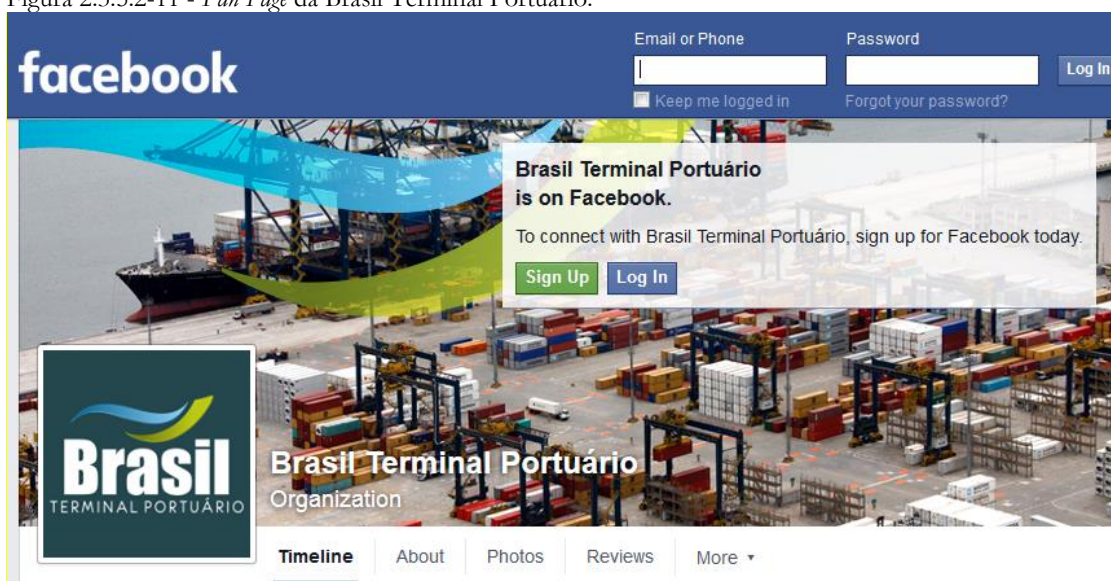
Figura 2.5.5.2-11 - *Fan Page* da Brasil Terminal Portuário.

facebook

Email or Phone

Password

Log In

Keep me logged in

Forgot your password?

Brasil Terminal Portuário is on Facebook.

To connect with Brasil Terminal Portuário, sign up for Facebook today.

Sign Up

Log In

Brasil

TERMINAL PORTUÁRIO

Brasil Terminal Portuário

Organization

Timeline

About

Photos

Reviews

More ▾